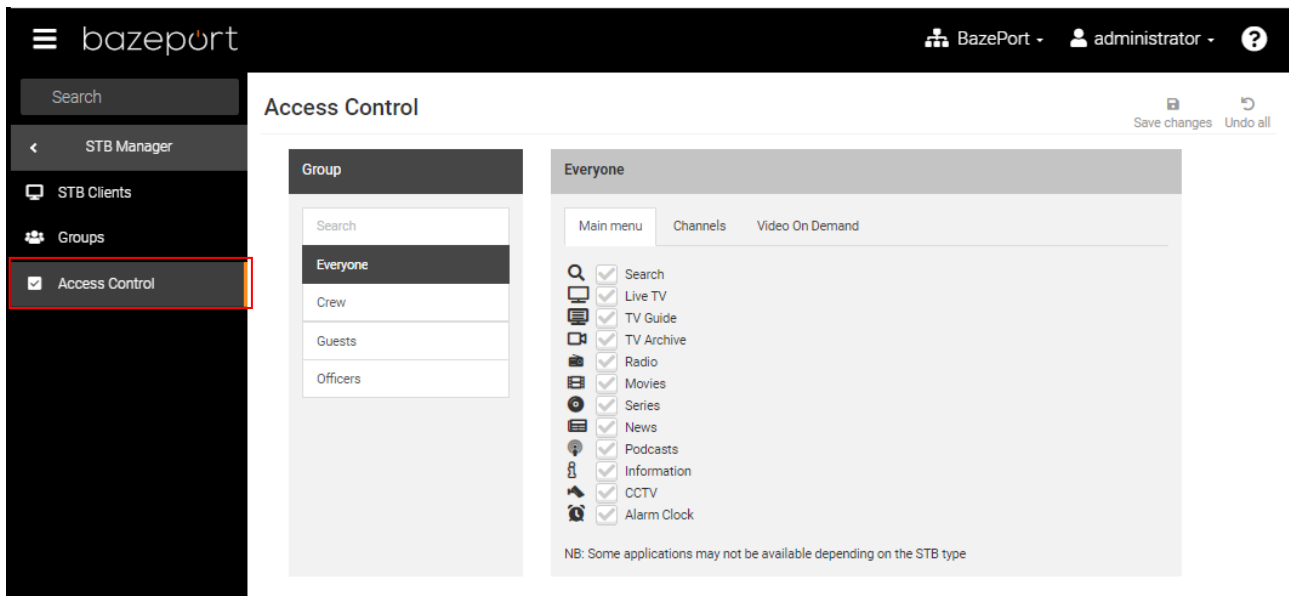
bazeport

BazePort - administrator - ?

Search

STB Manager

STB Clients

Groups

Access Control

Access Control

Save changes Undo all

Group

Search

Everyone

Crew

Guests

Officers

Everyone

Main menu Channels Video On Demand

Search
Live TV
TV Guide
TV Archive
Radio
Movies
Series
News
Podcasts
Information
CCTV
Alarm Clock

NB: Some applications may not be available depending on the STB type